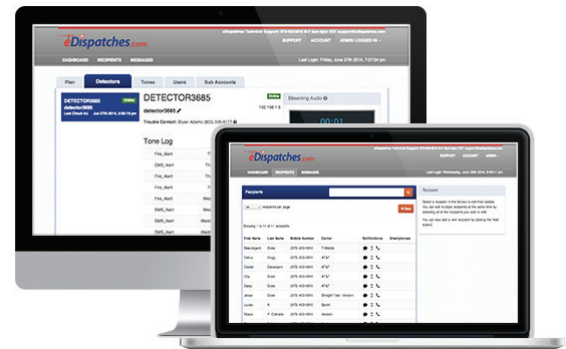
eDispatches.com

SUPPORT ACCOUNT ADMIN LOGGED IN

DASHBOARD RECIPIENTS MESSAGES

Last Login: Friday, June 27th 2014, 7:01:34 pm

Plan Detectors Tones Users Sub Accounts

DETECTOR3685 Online
detector3685
Last Check In: Jun 27th 2014, 3:49:10 pm

DETECTOR3685 Online
detector3685
132.198.1.5
Trouble Contact: Bryan Adams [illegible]

Streaming Audio

00:01

Tone Log

Fire_Alert
EMS_Alert
Fire_Alert
Fire_Alert
EMS_Alert
EMS_Alert
Fire_Alert
EMS_Alert

eDispatches.com

SUPPORT ACCOUNT ADMIN

DASHBOARD RECIPIENTS MESSAGES

Last Login: Wednesday, June 25th 2014, 2:01:44 pm

Recipients

Recipient

+ Add

recipients per page

Showing 1 to 11 of 11 recipients

| First Name | Last Name | Mobile Number | Carrier | Notifications | Sms/Iphone |
|---|---|---|---|---|---|
| Beauregard | Duke | (975) 403-5810 | T-Mobile | | |
| Cletus | Hogg | (975) 403-5810 | AT&T | | |
| Daisiel | Sandwich | (975) 403-5810 | AT&T | | |
| Coy | Duke | (975) 403-5810 | AT&T | | |
| Daisy | Duke | (975) 403-5810 | AT&T | | |
| Jesse | Duke | (975) 403-5810 | Straight Talk - Verizon | | |
| Lucas | K | (975) 403-5810 | Sprint | | |
| Rosco | P. Coltrane | (975) 403-5810 | Verizon | | |
| Luke | Duke | (975) 403-5810 | AT&T | | |